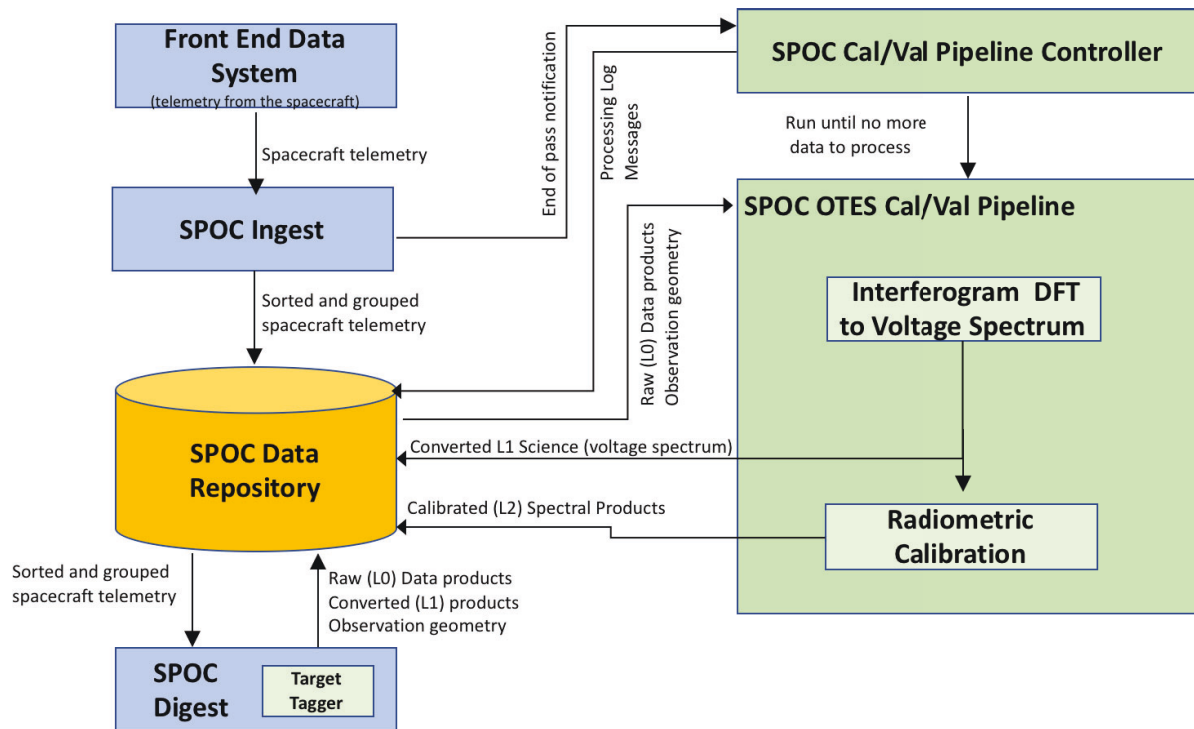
Front End Data System
(telemetry from the spacecraft)

Spacecraft telemetry

SPOC Ingest

Sorted and grouped spacecraft telemetry

End of pass notification

Processing Log Messages

SPOC Cal/Val Pipeline Controller

Run until no more data to process

SPOC OTES Cal/Val Pipeline

Raw (L0) Data products
Observation geometry

Interferogram DFT to Voltage Spectrum

SPOC Data Repository

Converted L1 Science (voltage spectrum)

Calibrated (L2) Spectral Products

Radiometric Calibration

Sorted and grouped spacecraft telemetry

Raw (L0) Data products
Converted (L1) products
Observation geometry

SPOC Digest

Target Tagger